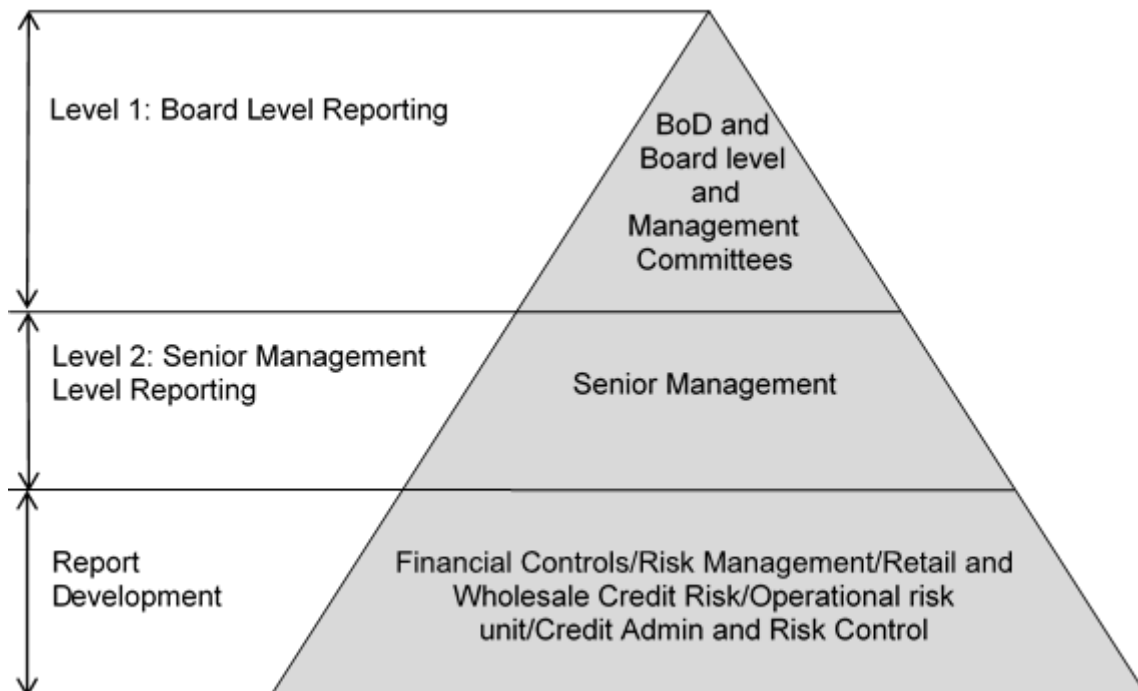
Level 1: Board Level Reporting

BoD and Board level and Management Committees

Level 2: Senior Management Level Reporting

Senior Management

Report Development

Financial Controls/Risk Management/Retail and Wholesale Credit Risk/Operational risk unit/Credit Admin and Risk Control